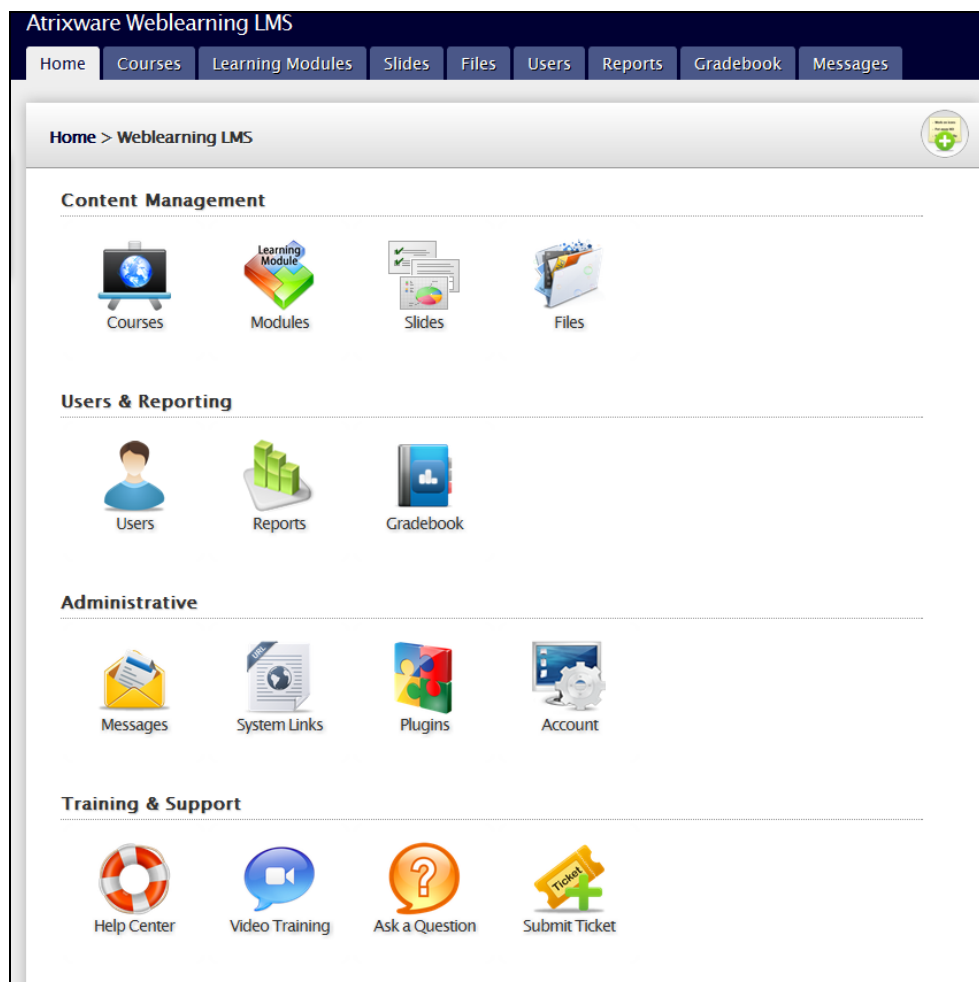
Atrixware Weblearning LMS

Home Courses Learning Modules Slides Files Users Reports Gradebook Messages

Home > Weblearning LMS

Content Management

Courses
Learning Module
Modules
Slides
Files

Users & Reporting

Users
Reports
Gradebook

Administrative

Messages
URL
System Links
Plugins
Account

Training & Support

Help Center
Video Training
Ask a Question
Ticket
Submit Ticket